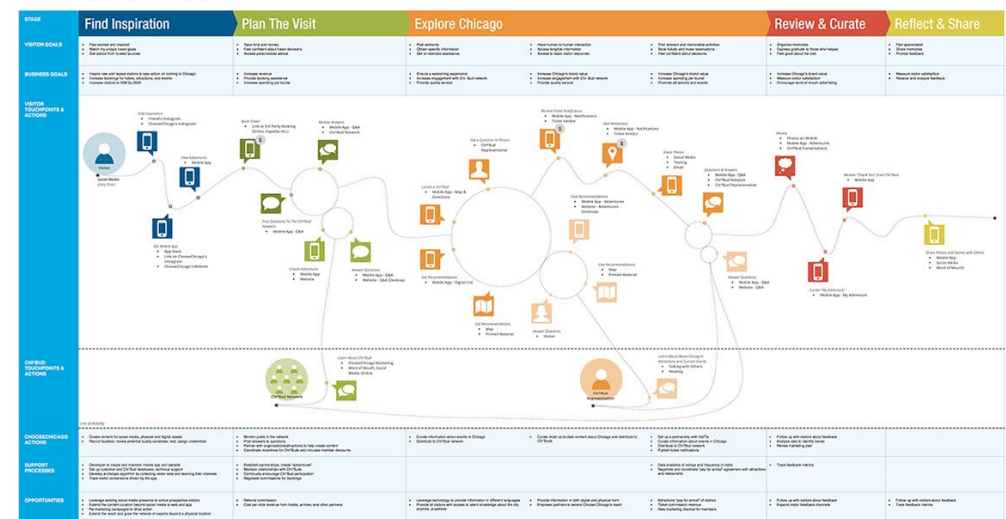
STAGE

Find Inspiration

Plan The Visit

Explore Chicago

Review & Curate

Reflect & Share

VISITOR GOALS

BUSINESS GOALS

VISITOR TOUCHPOINTS & ACTIONS

CHI'BUD TOUCHPOINTS & ACTIONS

CHOOSECHICAGO ACTIONS

SUPPORT PROCESSES

OPPORTUNITIES

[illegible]